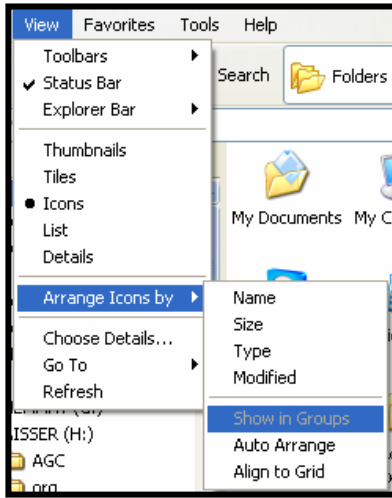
View Favorites Tools Help

Toolbars
Status Bar
Explorer Bar

Thumbnails
Tiles
Icons
List
Details

Arrange Icons by

Choose Details...
Go To
Refresh

Search
Folders

My Documents
My C

Name
Size
Type
Modified

Show in Groups
Auto Arrange
Align to Grid

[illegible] (G:)
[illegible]ISSER (H:)
AGC
org